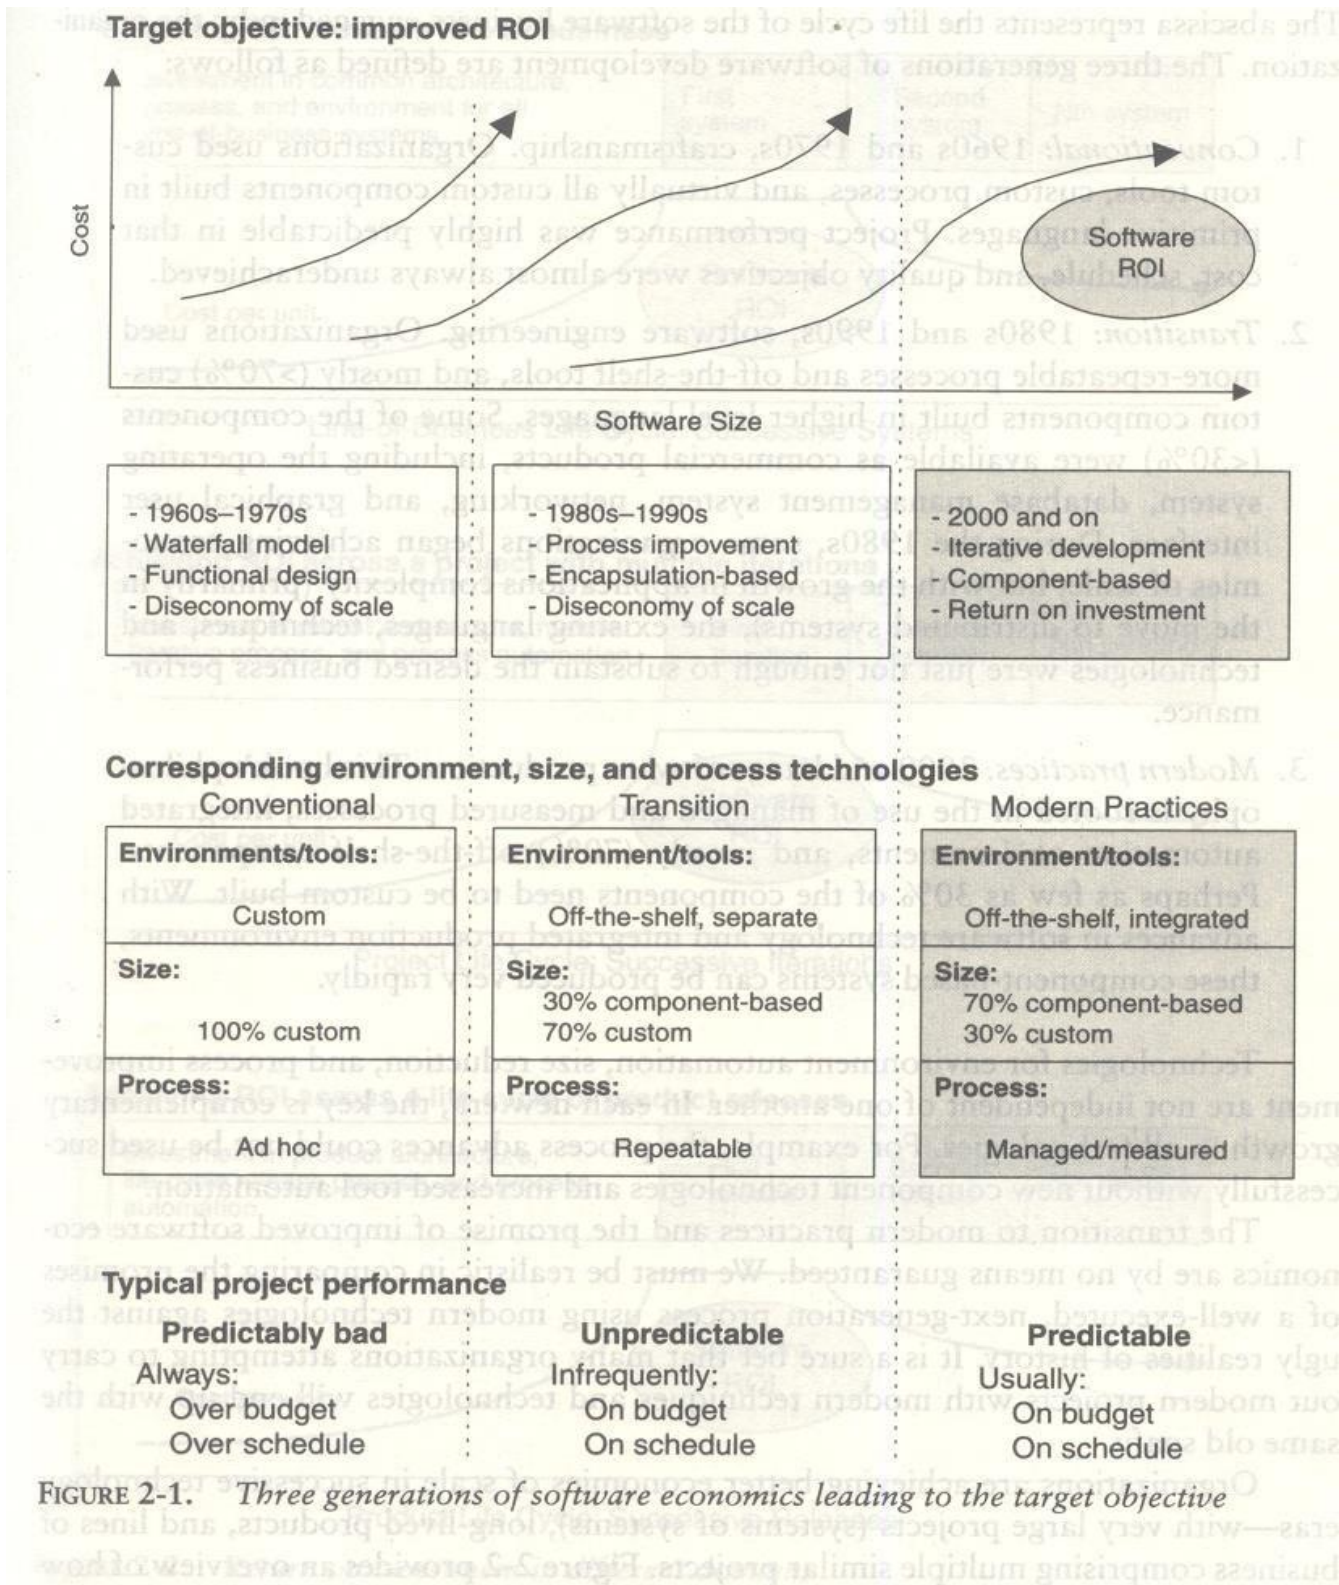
Target objective: improved ROI

Cost

Software ROI

Software Size

- 1960s–1970s
- Waterfall model
- Functional design
- Diseconomy of scale

- 1980s–1990s
- Process impovement
- Encapsulation-based
- Diseconomy of scale

- 2000 and on
- Iterative development
- Component-based
- Return on investment

Corresponding environment, size, and process technologies

| Conventional | Transition | Modern Practices |
|---|---|---|
| Environments/tools: Custom | Environment/tools: Off-the-shelf, separate | Environment/tools: Off-the-shelf, integrated |
| Size: 100% custom | Size: 30% component-based 70% custom | Size: 70% component-based 30% custom |
| Process: Ad hoc | Process: Repeatable | Process: Managed/measured |

Typical project performance

Predictably bad
Always:
Over budget
Over schedule

Unpredictable
Infrequently:
On budget
On schedule

Predictable
Usually:
On budget
On schedule

FIGURE 2-1. Three generations of software economics leading to the target objective